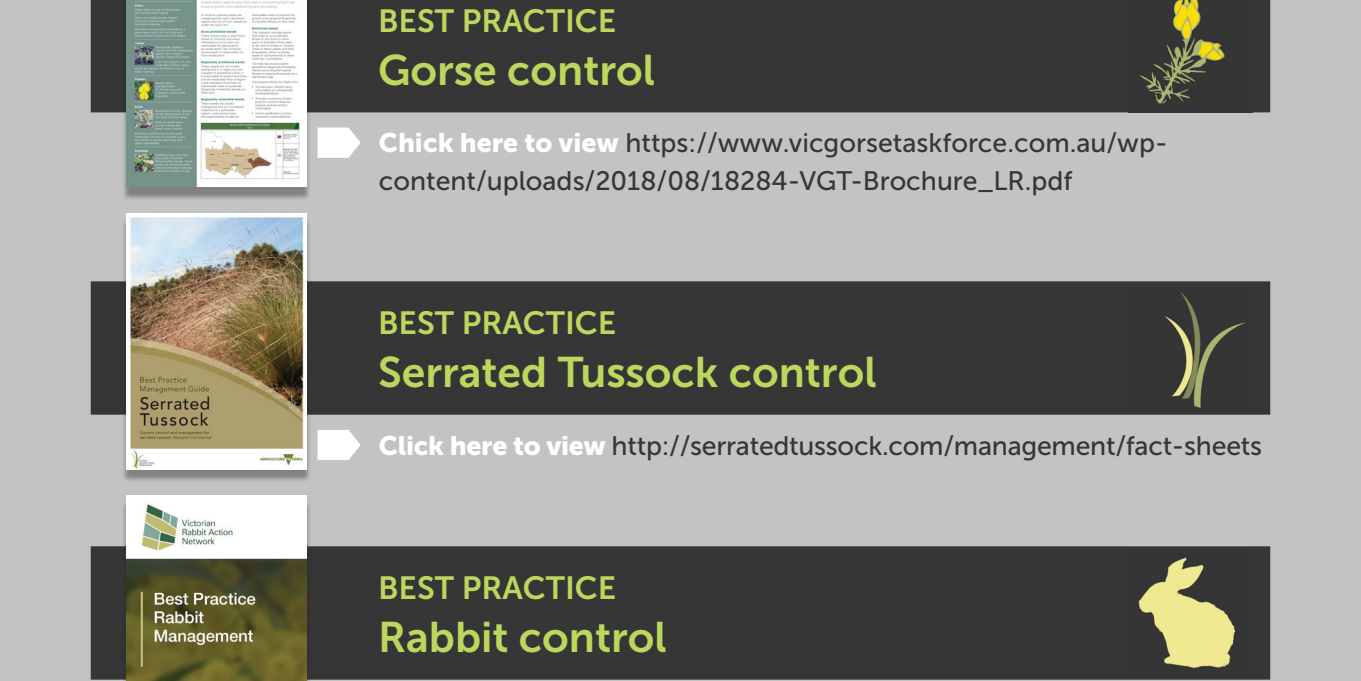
BEST PRACTICE
Gorse control

Chick here to view https://www.vicgorsetaskforce.com.au/wp-content/uploads/2018/08/18284-VGT-Brochure_LR.pdf

Best Practice Management Guide
Serrated Tussock
Current control and management for serrated tussock Nassella trichotoma

BEST PRACTICE
Serrated Tussock control

Click here to view http://serratedtussock.com/management/fact-sheets

Victorian Rabbit Action Network

Best Practice Rabbit Management

BEST PRACTICE
Rabbit control